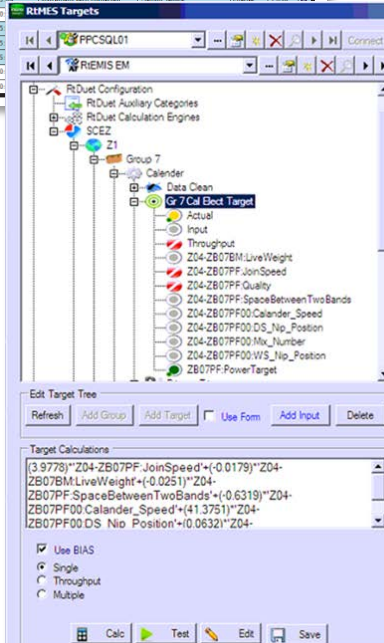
RtMES Targets

PPCSQL01

Connect

RtEMIS EM

RtDuet Configuration
RtDuet Auxiliary Categories
RtDuet Calculation Engines
SCEZ
Z1
Group 7
Calender
Data Clean
Gr 7 Cal Elect Target
Actual
Input
Throughput
Z04-ZB07BM:LiveWeight
Z04-ZB07PF:JoinSpeed
Z04-ZB07PF:Quality
Z04-ZB07PF:SpaceBetweenTwoBands
Z04-ZB07PF00:Calander_Speed
Z04-ZB07PF00:DS_Nip_Position
Z04-ZB07PF00:Mix_Number
Z04-ZB07PF00:WS_Nip_Position
ZB07PF:PowerTarget

Edit Target Tree

Refresh
Add Group
Add Target
Use Form
Add Input
Delete

Target Calculations

(3.9778)*'Z04-ZB07PF:JoinSpeed'+(-0.0179)*'Z04-ZB07BM:LiveWeight'+(-0.0251)*'Z04-ZB07PF:SpaceBetweenTwoBands'+(-0.6319)*'Z04-ZB07PF00:Calander_Speed'+(41.3751)*'Z04-ZB07PF00:DS_Nip_Position'+(0.0632)*'Z04-

Use BIAS
Single
Throughput
Multiple

Calc
Test
Edit
Save